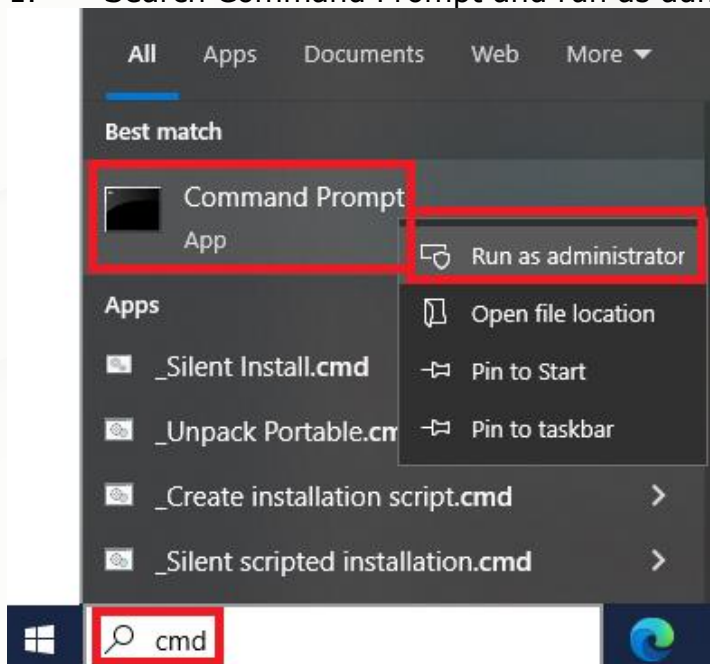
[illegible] Search Command Prompt and run as adm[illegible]

All Apps Documents Web More

Best match

Command Prompt
App

Run as administrator

Open file location

Pin to Start

Pin to taskbar

Apps

_Silent Install.cmd

_Unpack Portable.cm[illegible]

_Create installation script.cmd

_Silent scripted installation.cmd

cmd